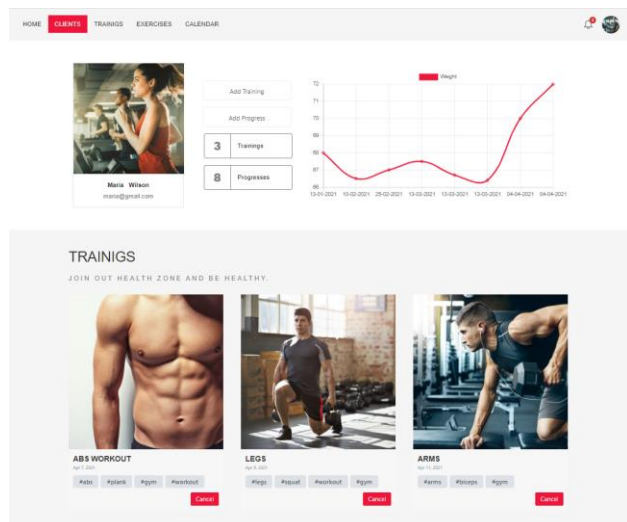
HOME CLIENTS TRAINIGS EXERCISES CALENDAR

Maria Wilson
maria@gmail.com

Add Training

Add Progress

3 Trainings

8 Progresses

Weight

72
71
70
69
68
67
66

13-01-2021 10-02-2021 25-02-2021 10-03-2021 13-03-2021 13-03-2021 04-04-2021 04-04-2021

TRAINIGS

JOIN OUT HEALTH ZONE AND BE HEALTHY.

ABS WORKOUT
Apr 7, 2021
#abs #plank #gym #workout
Cancel

LEGS
Apr 9, 2021
#legs #squat #workout #gym
Cancel

ARMS
Apr 11, 2021
#arms #biceps #gym
Cancel